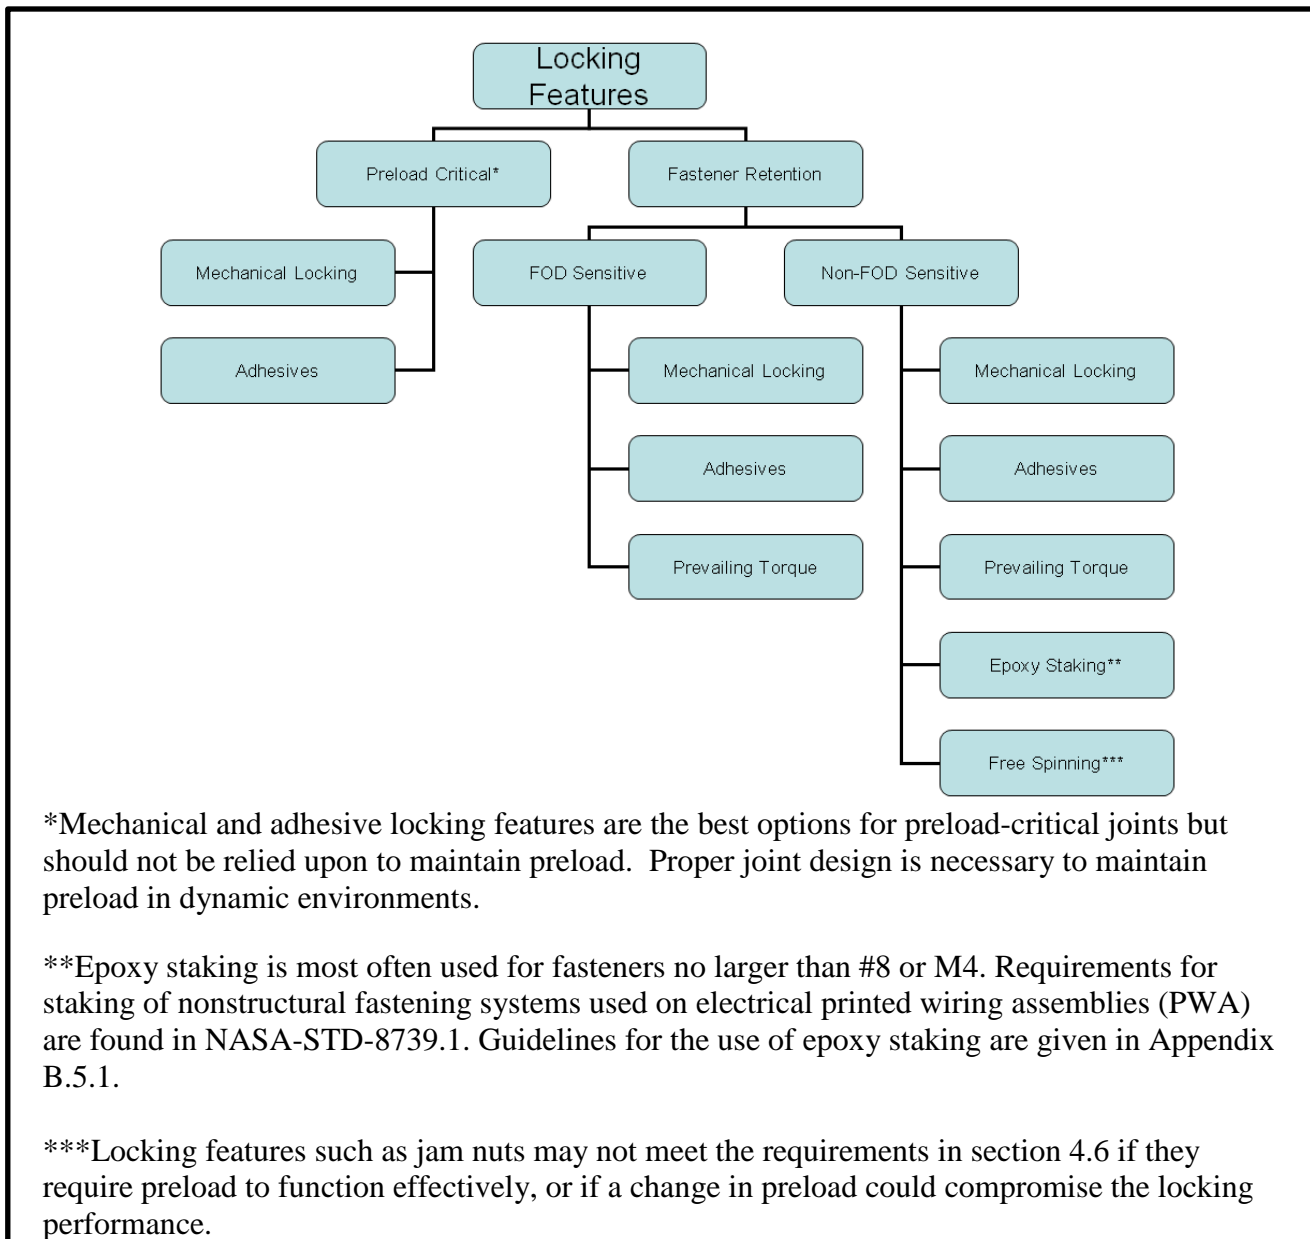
Locking Features

Preload Critical*

Fastener Retention

Mechanical Locking

Adhesives

FOD Sensitive

Mechanical Locking

Adhesives

Prevailing Torque

Non-FOD Sensitive

Mechanical Locking

Adhesives

Prevailing Torque

Epoxy Staking**

Free Spinning***

*Mechanical and adhesive locking features are the best options for preload-critical joints but should not be relied upon to maintain preload. Proper joint design is necessary to maintain preload in dynamic environments.

**Epoxy staking is most often used for fasteners no larger than #8 or M4. Requirements for staking of nonstructural fastening systems used on electrical printed wiring assemblies (PWA) are found in NASA-STD-8739.1. Guidelines for the use of epoxy staking are given in Appendix B.5.1.

***Locking features such as jam nuts may not meet the requirements in section 4.6 if they require preload to function effectively, or if a change in preload could compromise the locking performance.